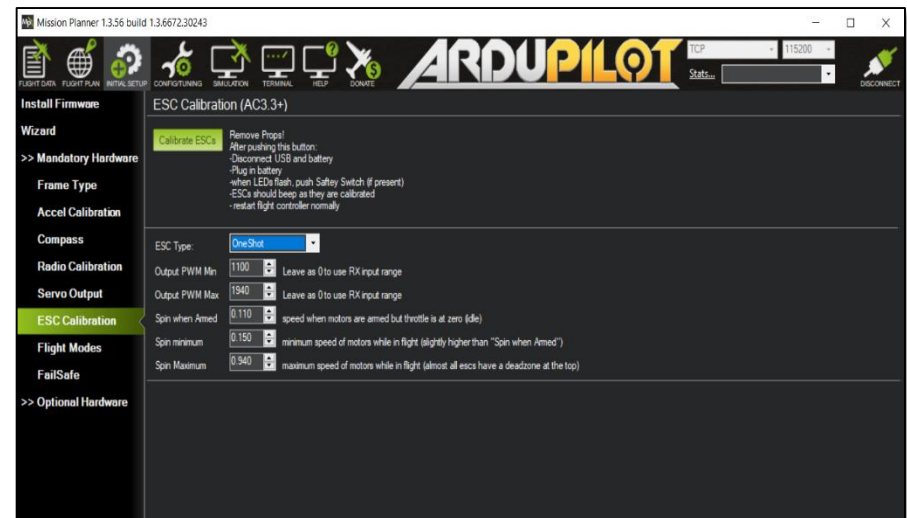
Mission Planner 1.3.56 build 1.3.6672.30243

FLIGHT DATA FLIGHT PLAN INITIAL SETUP CONFIG/TUNING SIMULATION TERMINAL HELP DONATE

ARDUPILOT

TCP 115200

Stats...

DISCONNECT

Install Firmware

Wizard

>> Mandatory Hardware

Frame Type

Accel Calibration

Compass

Radio Calibration

Servo Output

ESC Calibration

Flight Modes

FailSafe

>> Optional Hardware

ESC Calibration (AC3.3+)

Calibrate ESCs

Remove Props!
After pushing this button:
-Disconnect USB and battery
-Plug in battery
-when LEDs flash, push Saftey Switch (if present)
-ESCs should beep as they are calibrated
- restart flight controller normally

ESC Type: OneShot

Output PWM Min 1100 Leave as 0 to use RX input range

Output PWM Max 1940 Leave as 0 to use RX input range

Spin when Armed 0.110 speed when motors are armed but throttle is at zero (idle)

Spin minimum 0.150 minimum speed of motors while in flight (slightly higher than "Spin when Armed")

Spin Maximum 0.940 maximum speed of motors while in flight (almost all escs have a deadzone at the top)